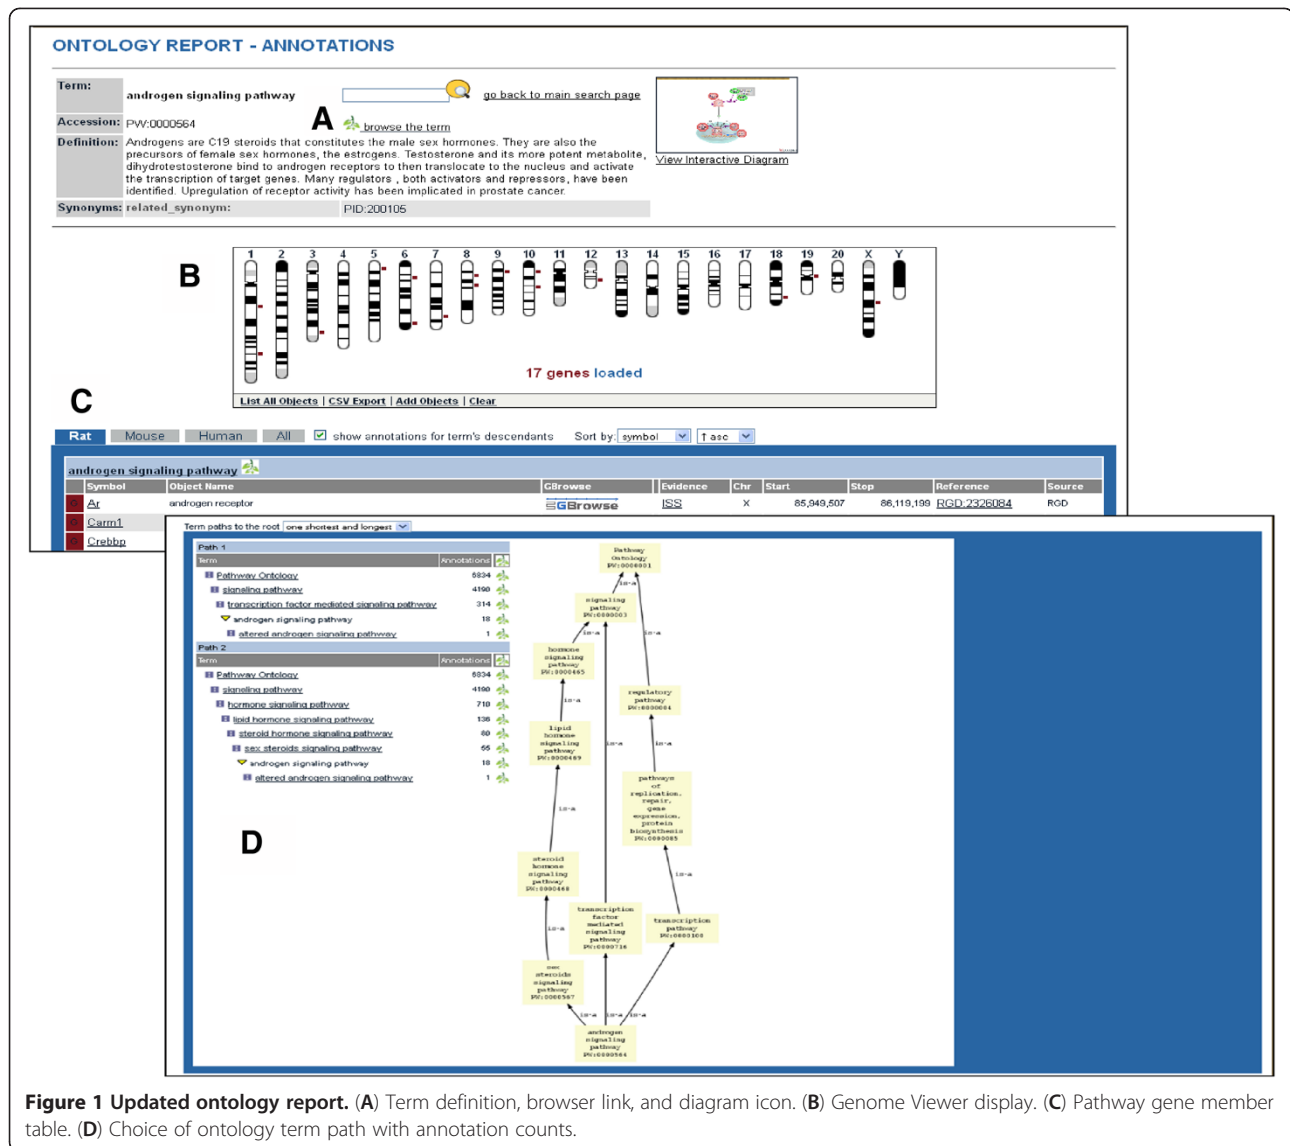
ONTOLOGY REPORT - ANNOTATIONS

Term: androgen signaling pathway

go back to main search page

A

Accession: PW:0000564

browse the term

Definition: Androgens are C19 steroids that constitutes the male sex hormones. They are also the precursors of female sex hormones, the estrogens. Testosterone and its more potent metabolite, dihydrotestosterone bind to androgen receptors to then translocate to the nucleus and activate the transcription of target genes. Many regulators , both activators and repressors, have been identified. Upregulation of receptor activity has been implicated in prostate cancer.

View Interactive Diagram

Synonyms: related_synonym: PID:200105

B

1 2 3 4 5 6 7 8 9 10 11 12 13 14 15 16 17 18 19 20 X Y

17 genes loaded

C

List All Objects | CSV Export | Add Objects | Clear

Rat Mouse Human All show annotations for term's descendants Sort by: symbol ↑ asc

androgen signaling pathway

| Symbol | Object Name | GBrowse | Evidence | Chr | Start | Stop | Reference | Source |
|---|---|---|---|---|---|---|---|---|
| Ar | androgen receptor | GBrowse | ISS | X | 85,949,507 | 86,119,199 | RGD:2326084 | RGD |
| Carm1 | | | | | | | | |
| Crebbp | | | | | | | | |

Term paths to the root one shortest and longest

Path 1

| Term | Annotations |
|---|---|
| Pathway Ontology | 5834 |
| signaling pathway | 4190 |
| transcription factor mediated signaling pathway | 314 |
| androgen signaling pathway | 18 |
| altered androgen signaling pathway | 1 |

Path 2

| Term | Annotations |
|---|---|
| Pathway Ontology | 5834 |
| signaling pathway | 4190 |
| hormone signaling pathway | 710 |
| lipid hormone signaling pathway | 136 |
| steroid hormone signaling pathway | 80 |
| sex steroids signaling pathway | 55 |
| androgen signaling pathway | 18 |
| altered androgen signaling pathway | 1 |

D

Pathway Ontology PW:0000001
signaling pathway PW:0000003
hormone signaling pathway PW:0000465
regulatory pathway PW:0000004
lipid hormone signaling pathway PW:0000469
pathways of replication, repair, gene expression, protein biosynthesis PW:0000085
steroid hormone signaling pathway PW:0000468
transcription factor mediated signaling pathway PW:0000716
transcription pathway PW:0000100
sex steroids signaling pathway PW:0000567
androgen signaling pathway PW:0000564
is-a is-a is-a is-a is-a is-a is-a is-a is-a is-a is-a is-a

Figure 1 Updated ontology report. (A) Term definition, browser link, and diagram icon. (B) Genome Viewer display. (C) Pathway gene member table. (D) Choice of ontology term path with annotation counts.